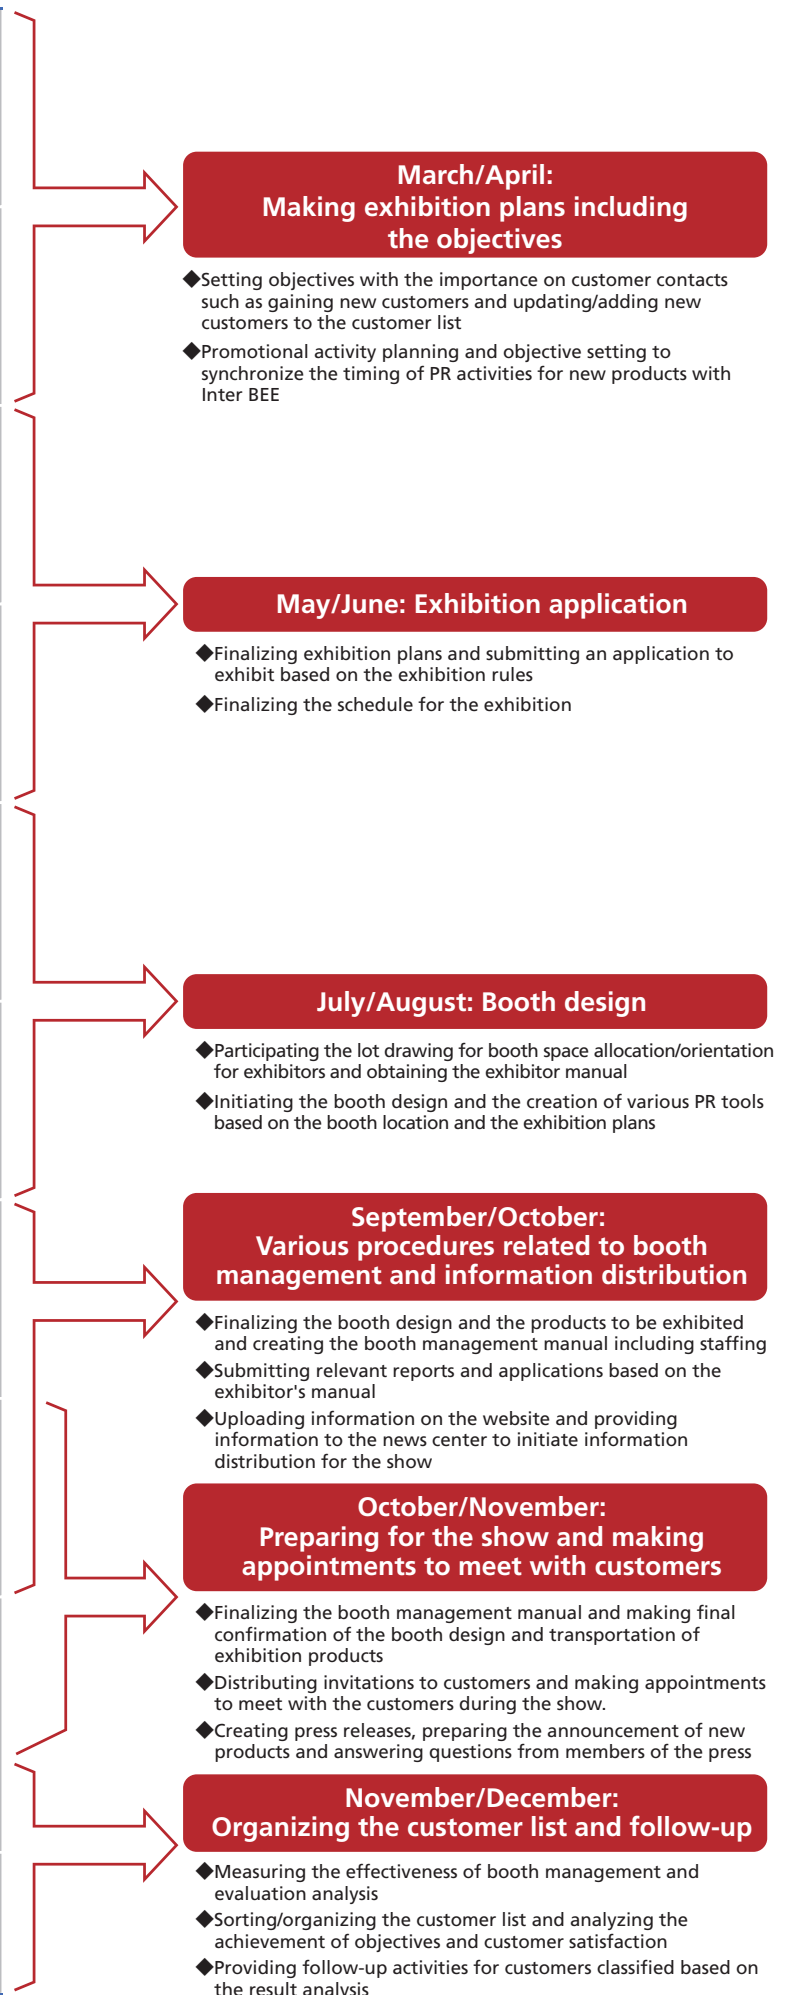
March/April:
Making exhibition plans including the objectives

◆Setting objectives with the importance on customer contacts such as gaining new customers and updating/adding new customers to the customer list

◆Promotional activity planning and objective setting to synchronize the timing of PR activities for new products with Inter BEE

May/June: Exhibition application

◆Finalizing exhibition plans and submitting an application to exhibit based on the exhibition rules

◆Finalizing the schedule for the exhibition

July/August: Booth design

◆Participating the lot drawing for booth space allocation/orientation for exhibitors and obtaining the exhibitor manual

◆Initiating the booth design and the creation of various PR tools based on the booth location and the exhibition plans

September/October:
Various procedures related to booth management and information distribution

◆Finalizing the booth design and the products to be exhibited and creating the booth management manual including staffing

◆Submitting relevant reports and applications based on the exhibitor's manual

◆Uploading information on the website and providing information to the news center to initiate information distribution for the show

October/November:
Preparing for the show and making appointments to meet with customers

◆Finalizing the booth management manual and making final confirmation of the booth design and transportation of exhibition products

◆Distributing invitations to customers and making appointments to meet with the customers during the show.

◆Creating press releases, preparing the announcement of new products and answering questions from members of the press

November/December:
Organizing the customer list and follow-up

◆Measuring the effectiveness of booth management and evaluation analysis

◆Sorting/organizing the customer list and analyzing the achievement of objectives and customer satisfaction

◆Providing follow-up activities for customers classified based on the result analysis